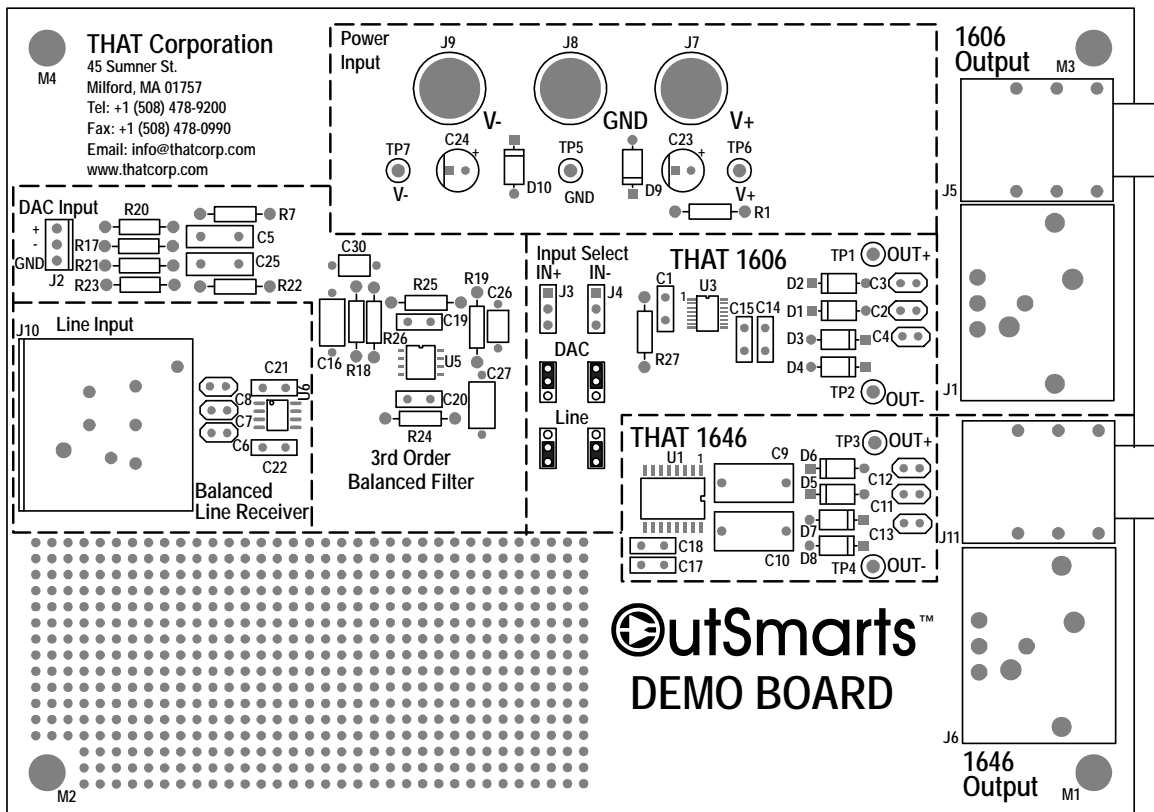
M4
THAT Corporation
45 Sumner St.
Milford, MA 01757
Tel: +1 (508) 478-9200
Fax: +1 (508) 478-0990
Email: info@thatcorp.com
www.thatcorp.com

Power Input
J9 J8 J7
V- GND V+
C24 C23
TP7 V- TP5 GND TP6 V+
D10 D9
R1

1606 Output
M3
J5

DAC Input
+
-
GND
J2
R20 R7
R17 C5
R21 C25
R23 R22

C30
R25 R19 C26
C19
C16 R18 R26 U5
C27
C20
R24
3rd Order Balanced Filter

J10 Line Input
C21
C8
C7
C6
C22
Balanced Line Receiver

Input Select
IN+ IN-
J3 J4
DAC
Line

C1
THAT 1606
U3
C15 C14
R27
TP1 OUT+
D2 C3
D1 C2
D3 C4
D4
TP2 OUT-
J1

THAT 1646
U1
C9
TP3 OUT+
D6 C12
D5 C11
D7 C13
D8
C10
C18
C17
TP4 OUT-
J11

OutSmarts™
DEMO BOARD

J6
1646 Output
M1
M2